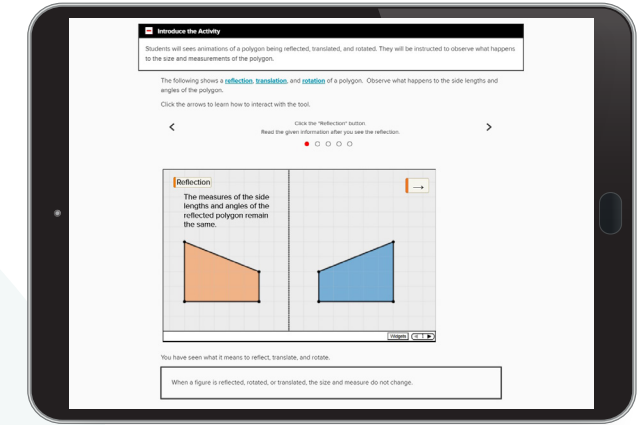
Introduce the Activity

Students will sees animations of a polygon being reflected, translated, and rotated. They will be instructed to observe what happens to the size and measurements of the polygon.

The following shows a reflection, translation, and rotation of a polygon. Observe what happens to the side lengths and angles of the polygon.

Click the arrows to learn how to interact with the tool.

Click the "Reflection" button.
Read the given information after you see the reflection.

Reflection

The measures of the side lengths and angles of the reflected polygon remain the same.

→

Widgets

You have seen what it means to reflect, translate, and rotate.

When a figure is reflected, rotated, or translated, the size and measure do not change.